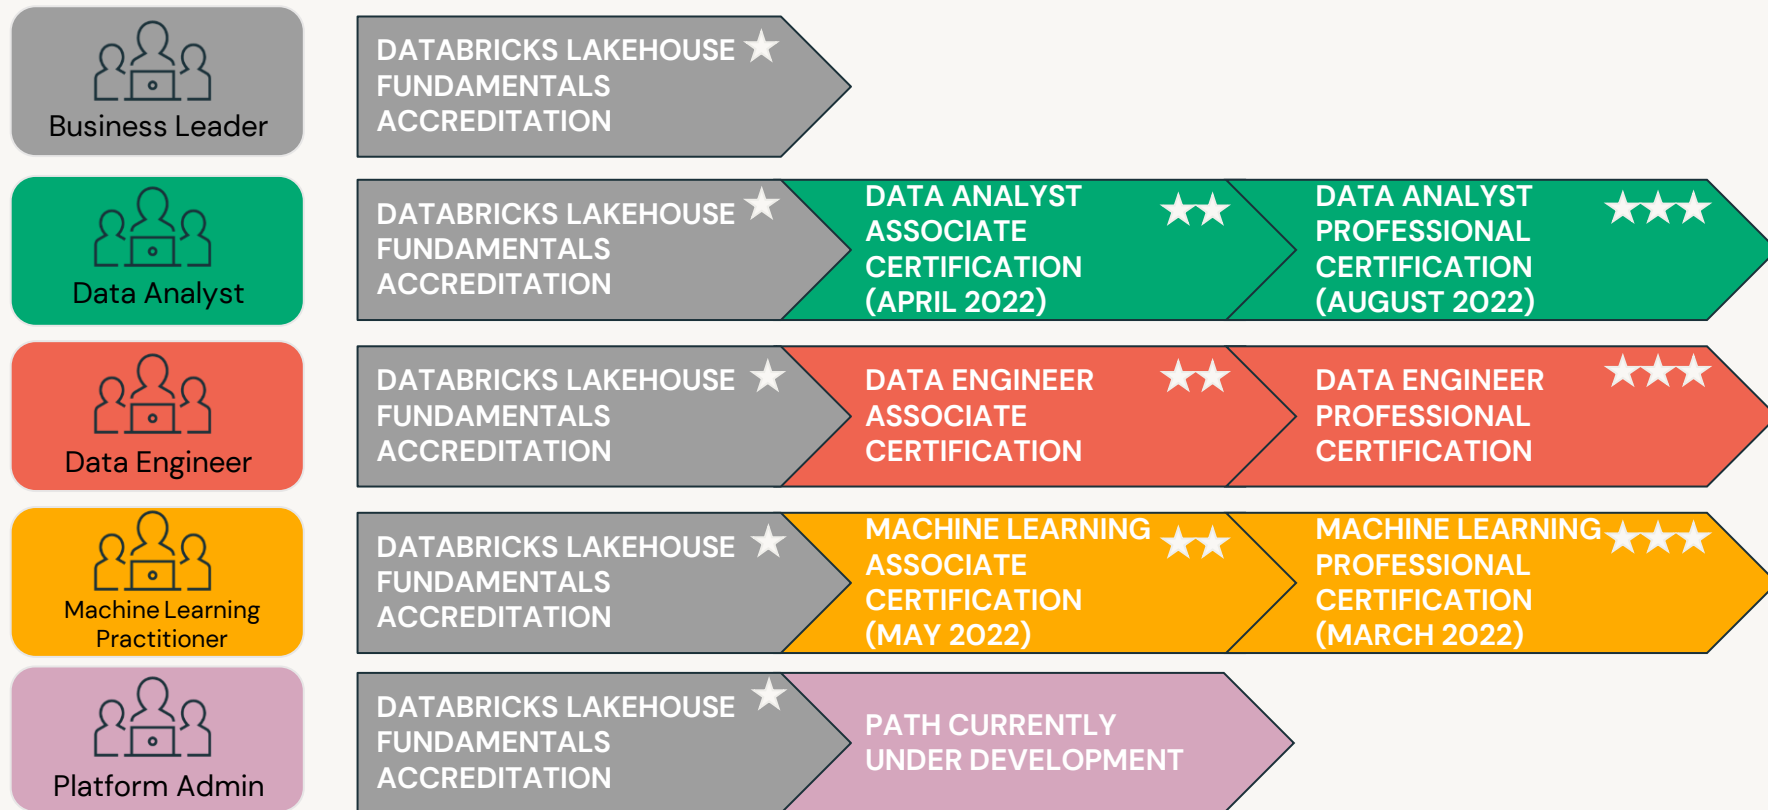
Business Leader

DATABRICKS LAKEHOUSE FUNDAMENTALS ACCREDITATION ★

Data Analyst

DATABRICKS LAKEHOUSE FUNDAMENTALS ACCREDITATION ★

DATA ANALYST ASSOCIATE CERTIFICATION (APRIL 2022) ★★

DATA ANALYST PROFESSIONAL CERTIFICATION (AUGUST 2022) ★★★

Data Engineer

DATABRICKS LAKEHOUSE FUNDAMENTALS ACCREDITATION ★

DATA ENGINEER ASSOCIATE CERTIFICATION ★★

DATA ENGINEER PROFESSIONAL CERTIFICATION ★★★

Machine Learning Practitioner

DATABRICKS LAKEHOUSE FUNDAMENTALS ACCREDITATION ★

MACHINE LEARNING ASSOCIATE CERTIFICATION (MAY 2022) ★★

MACHINE LEARNING PROFESSIONAL CERTIFICATION (MARCH 2022) ★★★

Platform Admin

DATABRICKS LAKEHOUSE FUNDAMENTALS ACCREDITATION ★

PATH CURRENTLY UNDER DEVELOPMENT